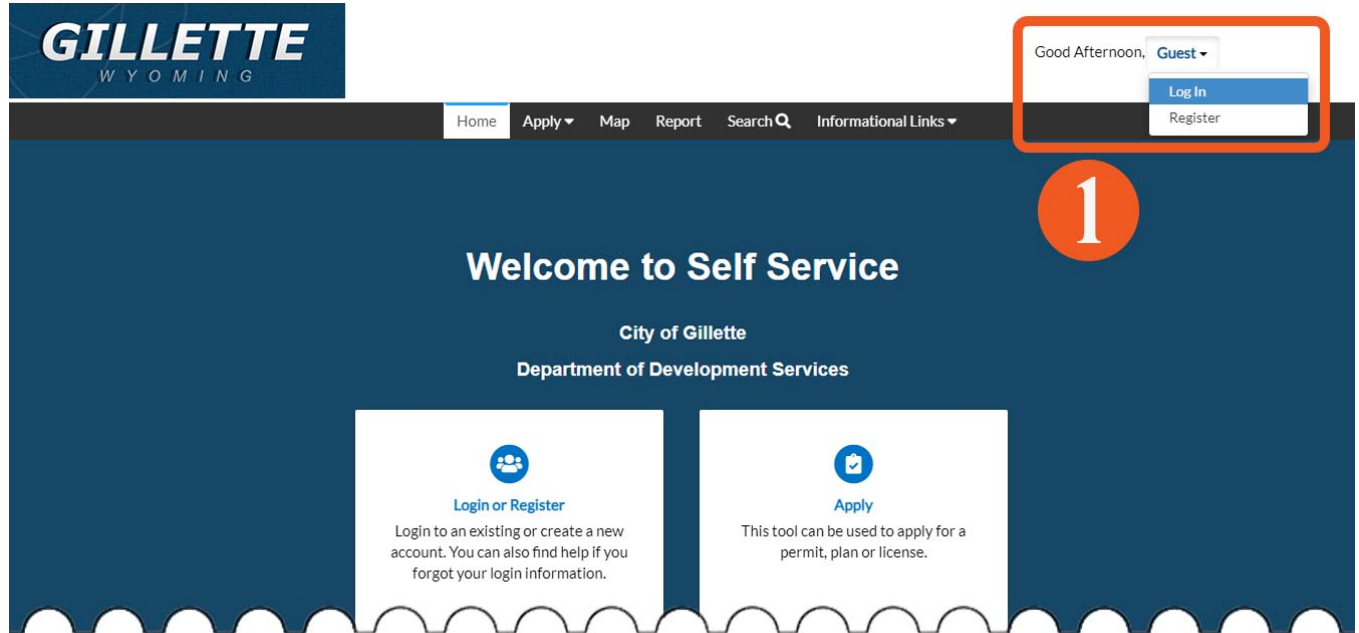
GILLETTE
WYOMING

Good Afternoon, Guest

Log In
Register

Home Apply Map Report Search Informational Links

1

Welcome to Self Service

City of Gillette

Department of Development Services

Login or Register
Login to an existing or create a new account. You can also find help if you forgot your login information.

Apply
This tool can be used to apply for a permit, plan or license.